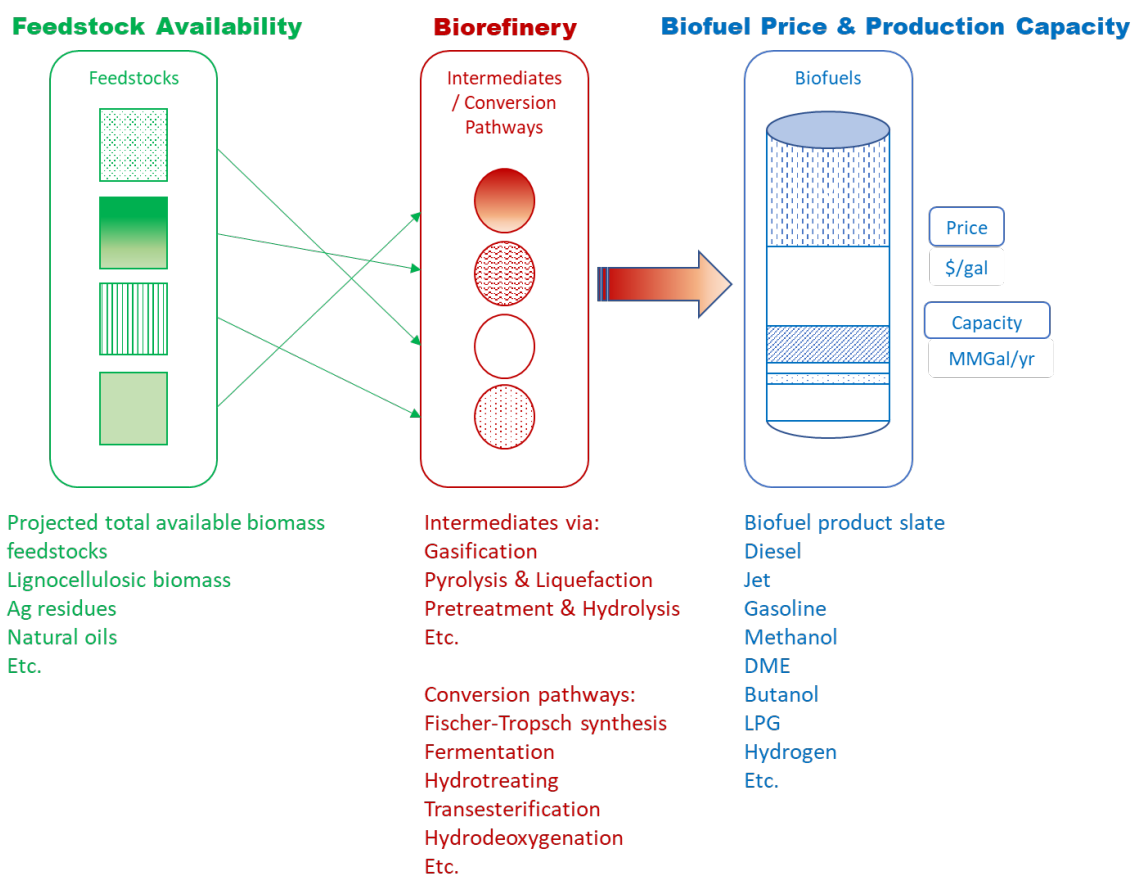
Feedstock Availability

Feedstocks

Biorefinery

Intermediates / Conversion Pathways

Biofuel Price & Production Capacity

Biofuels

Price

$/gal

Capacity

MMGal/yr

Projected total available biomass feedstocks
Lignocellulosic biomass
Ag residues
Natural oils
Etc.

Intermediates via:
Gasification
Pyrolysis & Liquefaction
Pretreatment & Hydrolysis
Etc.

Conversion pathways:
Fischer-Tropsch synthesis
Fermentation
Hydrotreating
Transesterification
Hydrodeoxygenation
Etc.

Biofuel product slate
Diesel
Jet
Gasoline
Methanol
DME
Butanol
LPG
Hydrogen
Etc.